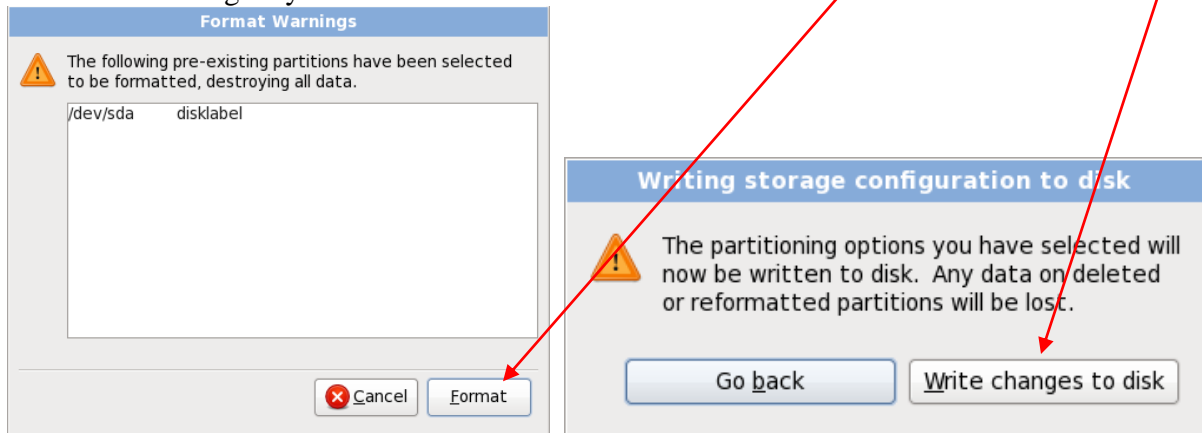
Format Warnings

The following pre-existing partitions have been selected to be formatted, destroying all data.

/dev/sda disklabel

Cancel

Format

Writing storage configuration to disk

The partitioning options you have selected will now be written to disk. Any data on deleted or reformatted partitions will be lost.

Go back

Write changes to disk